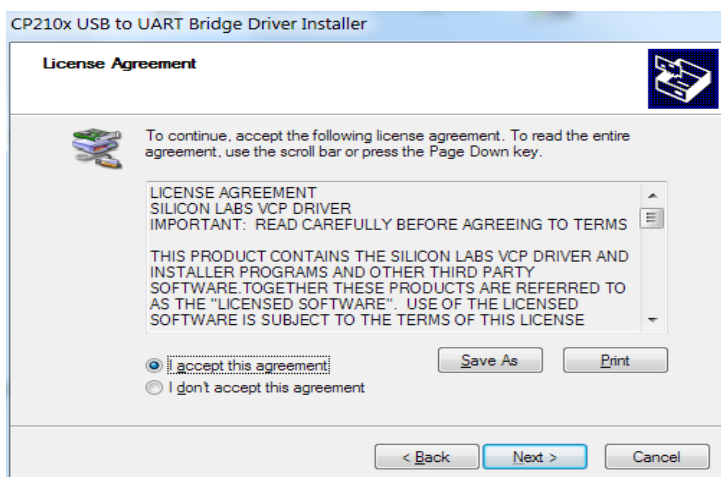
CP210x USB to UART Bridge Driver Installer

License Agreement

To continue, accept the following license agreement. To read the entire agreement, use the scroll bar or press the Page Down key.

LICENSE AGREEMENT
SILICON LABS VCP DRIVER
IMPORTANT: READ CAREFULLY BEFORE AGREEING TO TERMS

THIS PRODUCT CONTAINS THE SILICON LABS VCP DRIVER AND INSTALLER PROGRAMS AND OTHER THIRD PARTY SOFTWARE.TOGETHER THESE PRODUCTS ARE REFERRED TO AS THE "LICENSED SOFTWARE". USE OF THE LICENSED SOFTWARE IS SUBJECT TO THE TERMS OF THIS LICENSE

I accept this agreement
I don't accept this agreement

Save As
Print

< Back
Next >
Cancel